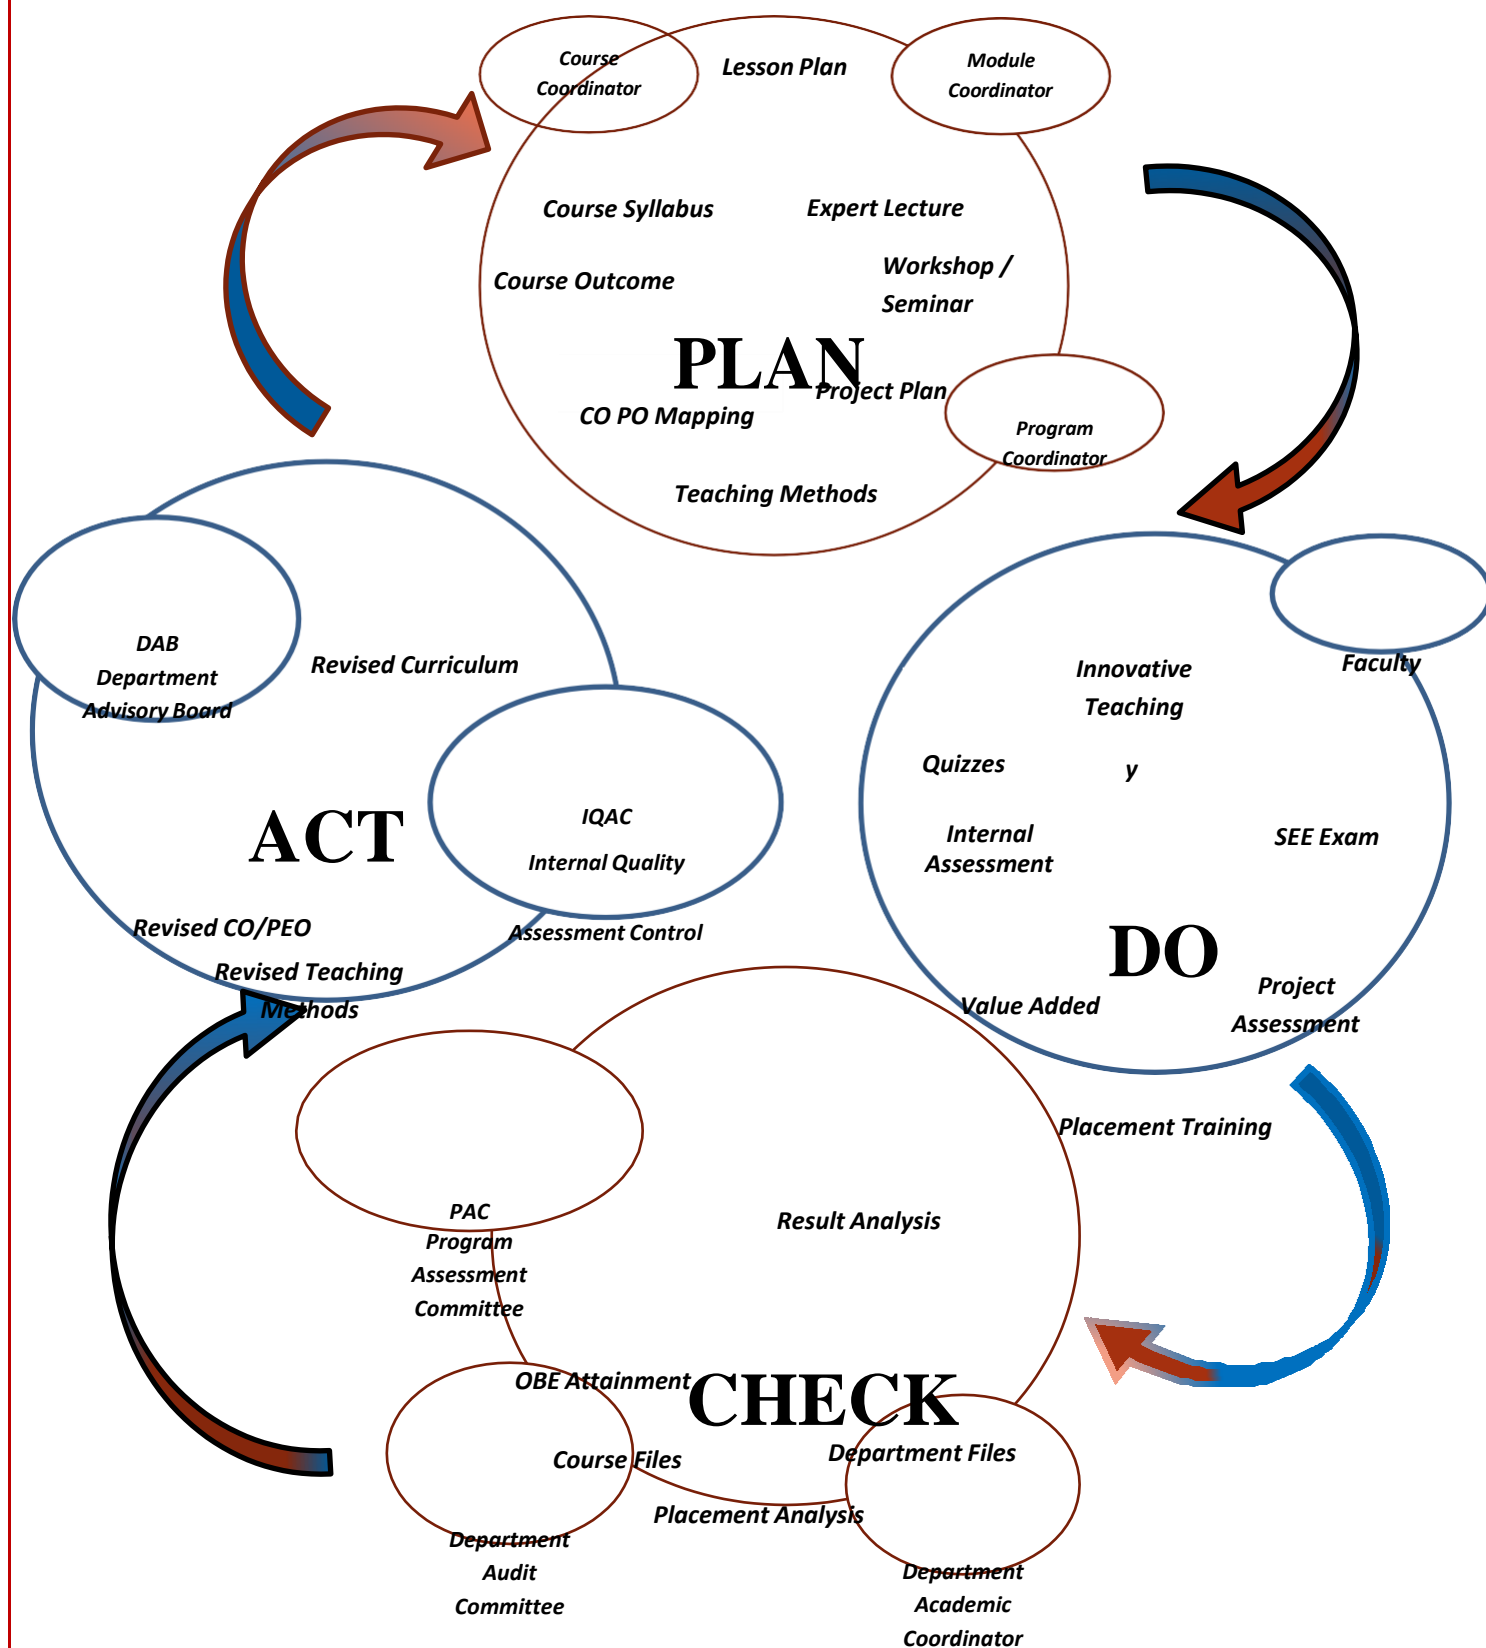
Course Coordinator

Lesson Plan

Module Coordinator

Course Syllabus

Expert Lecture

Course Outcome

Workshop / Seminar

PLAN

Project Plan

CO PO Mapping

Program Coordinator

Teaching Methods

DAB Department Advisory Board

Revised Curriculum

ACT

IQAC Internal Quality Assessment Control

Revised CO/PEO

Revised Teaching Methods

Faculty

Innovative Teaching

Quizzes

y

Internal Assessment

SEE Exam

DO

Value Added

Project Assessment

Placement Training

PAC Program Assessment Committee

Result Analysis

OBE Attainment

CHECK

Course Files

Department Files

Placement Analysis

Department Audit Committee

Department Academic Coordinator